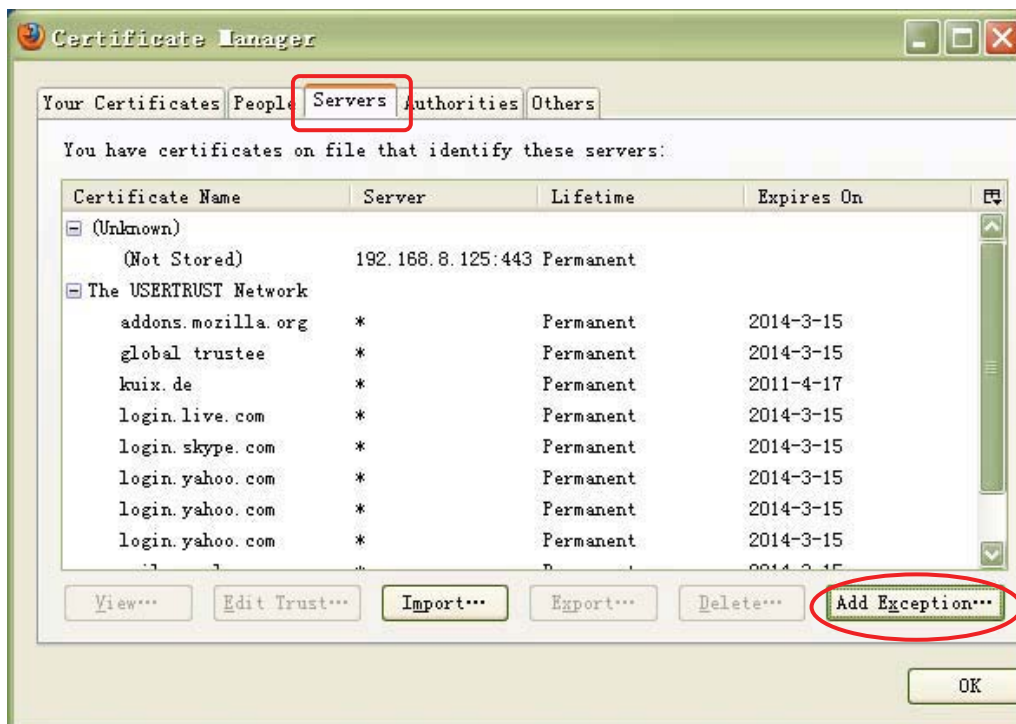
Certificate Manager

Your Certificates | People | Servers | Authorities | Others

You have certificates on file that identify these servers:

| Certificate Name | Server | Lifetime | Expires On |
|---|---|---|---|
| ⊟ (Unknown) | | | |
| (Not Stored) | 192.168.8.125:443 | Permanent | |
| ⊟ The USERTRUST Network | | | |
| addons.mozilla.org | * | Permanent | 2014-3-15 |
| global trustee | * | Permanent | 2014-3-15 |
| kuix.de | * | Permanent | 2011-4-17 |
| login.live.com | * | Permanent | 2014-3-15 |
| login.skype.com | * | Permanent | 2014-3-15 |
| login.yahoo.com | * | Permanent | 2014-3-15 |
| login.yahoo.com | * | Permanent | 2014-3-15 |
| login.yahoo.com | * | Permanent | 2014-3-15 |
| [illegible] | * | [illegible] | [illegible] |

View… Edit Trust… Import… Export… Delete… Add Exception…

OK